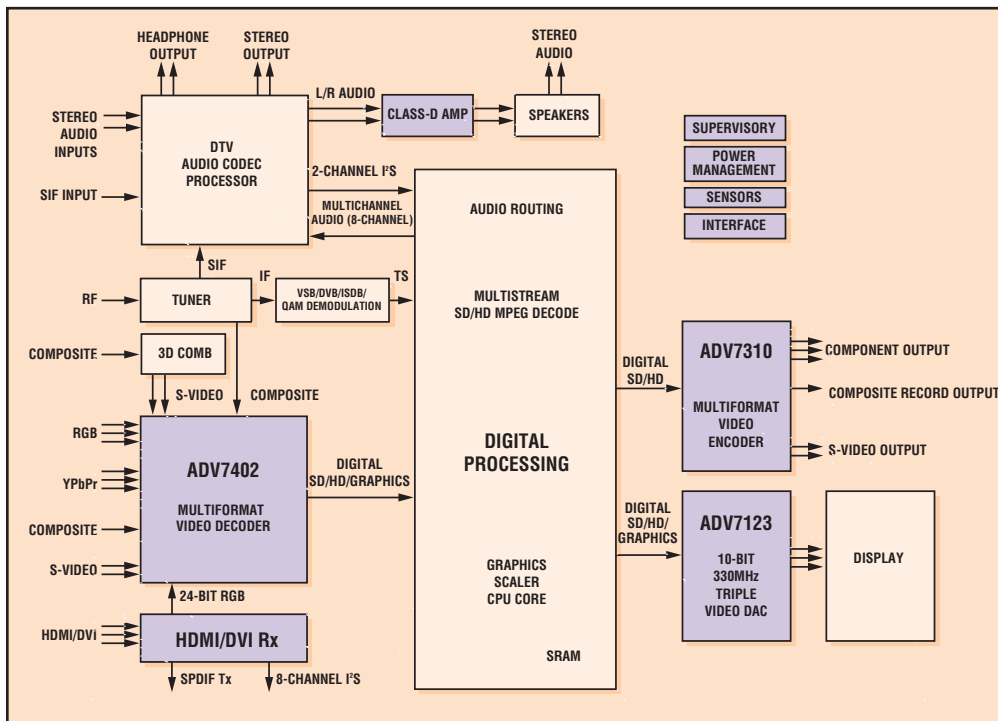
HEADPHONE OUTPUT

STEREO OUTPUT

STEREO AUDIO

STEREO AUDIO INPUTS

DTV AUDIO CODEC PROCESSOR

L/R AUDIO

CLASS-D AMP

SPEAKERS

SUPERVISORY

POWER MANAGEMENT

SENSORS

INTERFACE

SIF INPUT

2-CHANNEL I²S

MULTICHANNEL AUDIO (8-CHANNEL)

AUDIO ROUTING

SIF

IF

TS

RF

TUNER

VSB/DVB/ISDB/ QAM DEMODULATION

MULTISTREAM SD/HD MPEG DECODE

COMPOSITE

3D COMB

S-VIDEO

COMPOSITE

DIGITAL SD/HD

ADV7310

COMPONENT OUTPUT

COMPOSITE RECORD OUTPUT

MULTIFORMAT VIDEO ENCODER

S-VIDEO OUTPUT

RGB

YPbPr

ADV7402

MULTIFORMAT VIDEO DECODER

DIGITAL SD/HD/GRAPHICS

DIGITAL PROCESSING

COMPOSITE

S-VIDEO

DIGITAL SD/HD/ GRAPHICS

ADV7123

10-BIT 330MHz TRIPLE VIDEO DAC

DISPLAY

GRAPHICS SCALER CPU CORE

24-BIT RGB

HDMI/DVI

HDMI/DVI Rx

SRAM

SPDIF Tx

8-CHANNEL I²S